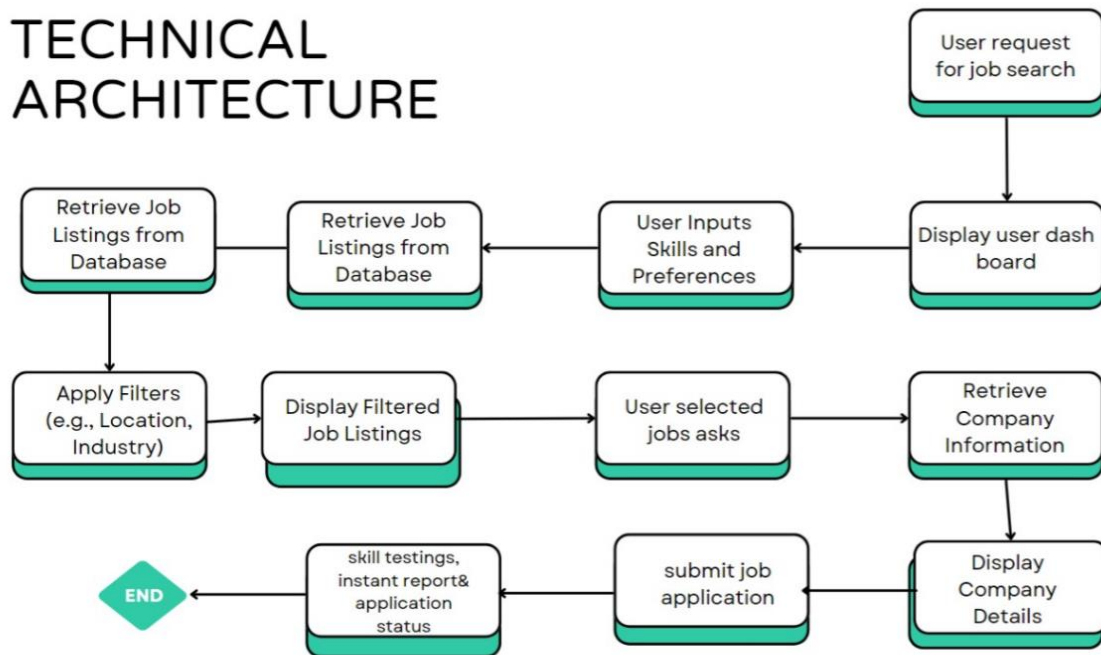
TECHNICAL ARCHITECTURE

User request for job search

Display user dash board

User Inputs Skills and Preferences

Retrieve Job Listings from Database

Retrieve Job Listings from Database

Apply Filters (e.g., Location, Industry)

Display Filtered Job Listings

User selected jobs asks

Retrieve Company Information

Display Company Details

submit job application

skill testings, instant report& application status

END